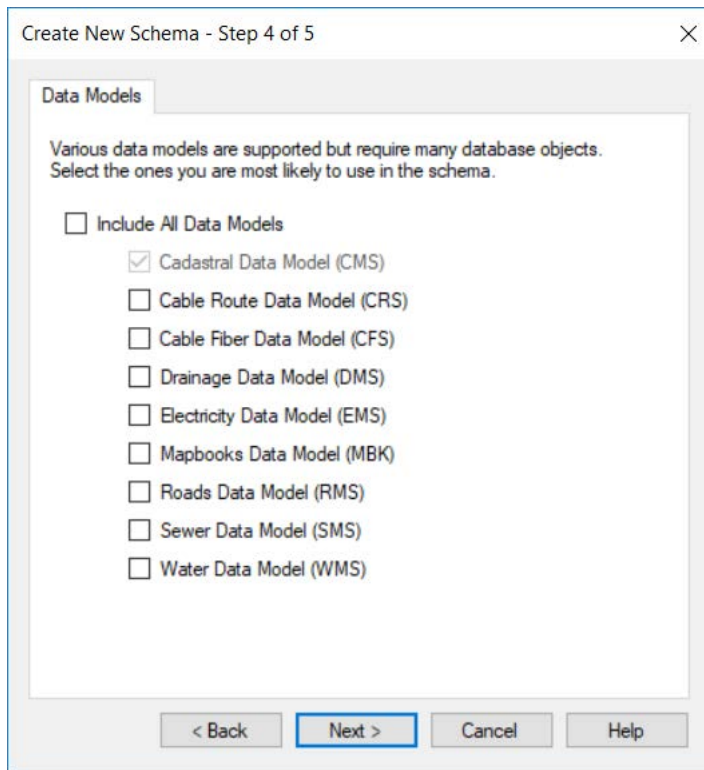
Create New Schema - Step 4 of 5

X

Data Models

Various data models are supported but require many database objects.
Select the ones you are most likely to use in the schema.

☐ Include All Data Models

☑ Cadastral Data Model (CMS)

☐ Cable Route Data Model (CRS)

☐ Cable Fiber Data Model (CFS)

☐ Drainage Data Model (DMS)

☐ Electricity Data Model (EMS)

☐ Mapbooks Data Model (MBK)

☐ Roads Data Model (RMS)

☐ Sewer Data Model (SMS)

☐ Water Data Model (WMS)

< Back

Next >

Cancel

Help